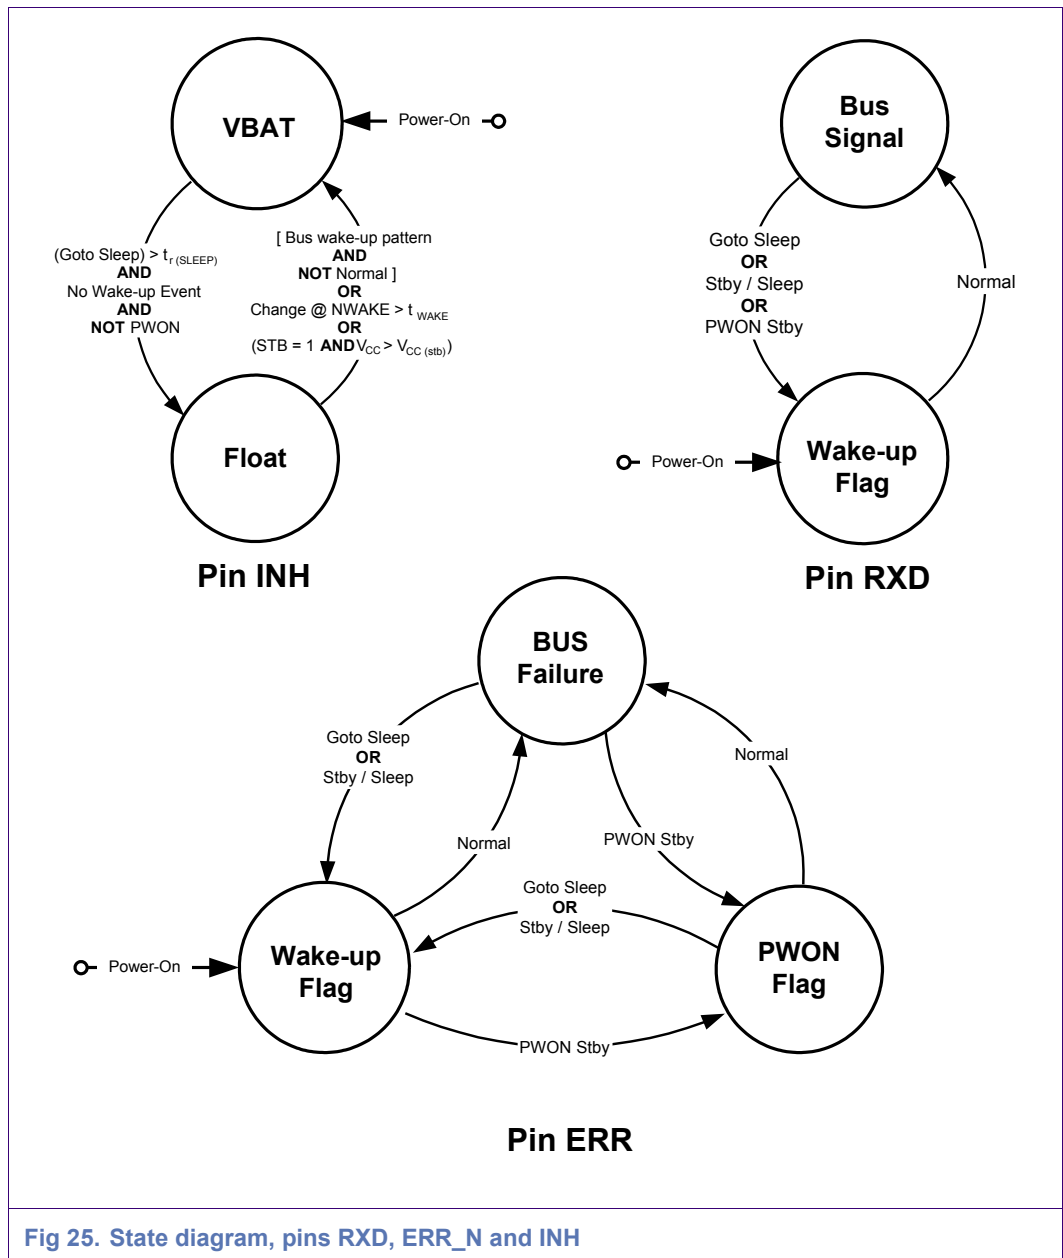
VBAT

Power-On

(Goto Sleep) > $t_{r\ (SLEEP)}$
AND
No Wake-up Event
AND
NOT PWON

[ Bus wake-up pattern
AND
NOT Normal ]
OR
Change @ NWAKE > $t_{WAKE}$
OR
(STB = 1 AND $V_{CC}$ > $V_{CC\ (stb)}$)

Float

Pin INH

Bus Signal

Goto Sleep
OR
Stby / Sleep
OR
PWON Stby

Normal

Power-On

Wake-up Flag

Pin RXD

BUS Failure

Goto Sleep
OR
Stby / Sleep

Normal

PWON Stby

Normal

Goto Sleep
OR
Stby / Sleep

Power-On

Wake-up Flag

PWON Flag

PWON Stby

Pin ERR

Fig 25. State diagram, pins RXD, ERR_N and INH